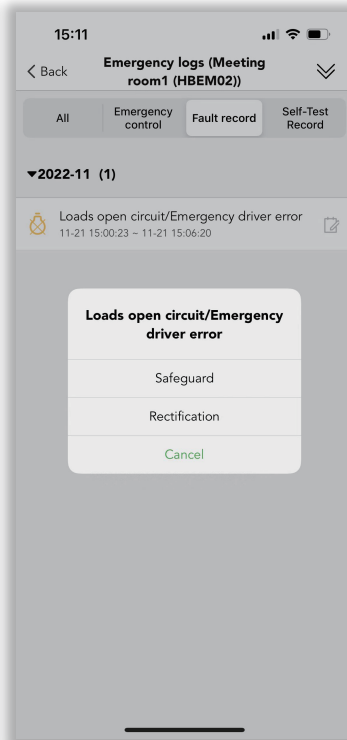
15:11

Back

Emergency logs (Meeting room1 (HBEM02))

All

Emergency control

Fault record

Self-Test Record

▾2022-11 (1)

Loads open circuit/Emergency driver error
11-21 15:00:23 ~ 11-21 15:06:20

Loads open circuit/Emergency driver error

Safeguard

Rectification

Cancel